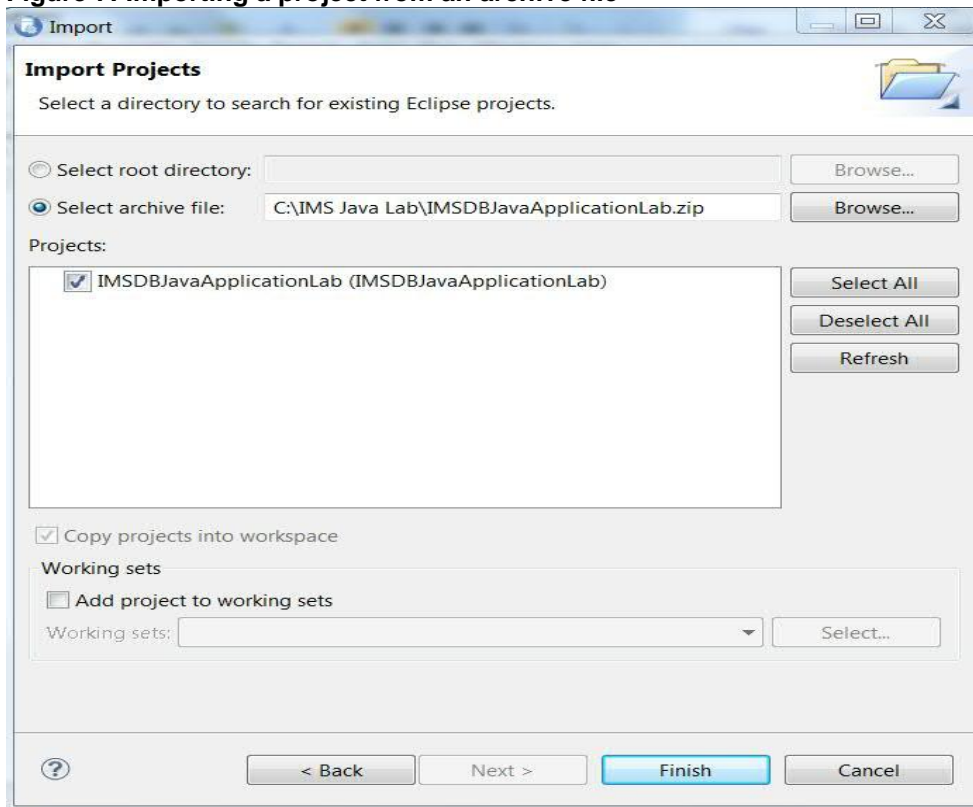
Figure 7. Importing a project from an archive file

Import

Import Projects

Select a directory to search for existing Eclipse projects.

Select root directory:

Browse...

Select archive file: C:\IMS Java Lab\IMSDBJavaApplicationLab.zip

Browse...

Projects:

IMSDBJavaApplicationLab (IMSDBJavaApplicationLab)

Select All

Deselect All

Refresh

Copy projects into workspace

Working sets

Add project to working sets

Working sets:

Select...

< Back

Next >

Finish

Cancel